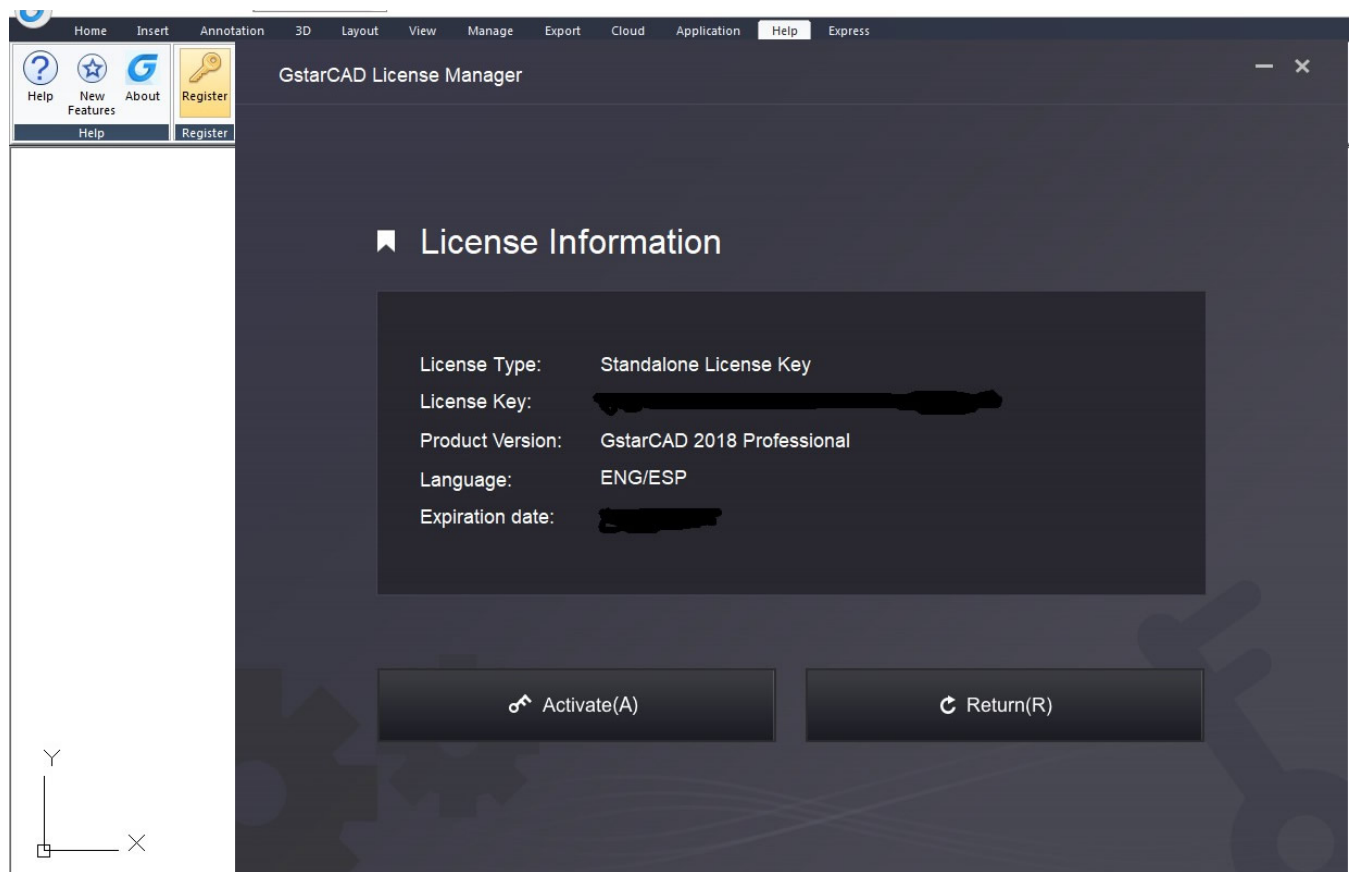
Home Insert Annotation 3D Layout View Manage Export Cloud Application Help Express

Help New Features About Register
Help Register

GstarCAD License Manager

License Information

License Type: Standalone License Key
License Key: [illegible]
Product Version: GstarCAD 2018 Professional
Language: ENG/ESP
Expiration date: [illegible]

Activate(A)
Return(R)

Y
X